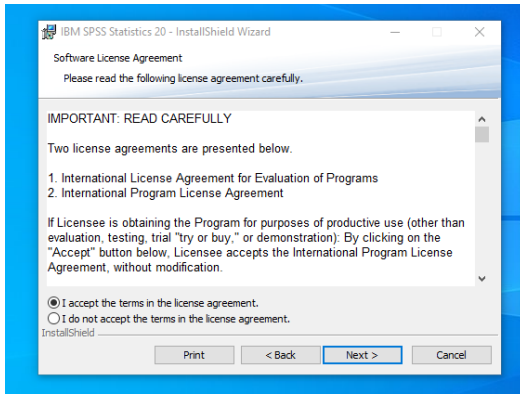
IBM SPSS Statistics 20 - InstallShield Wizard

Software License Agreement

Please read the following license agreement carefully.

IMPORTANT: READ CAREFULLY

Two license agreements are presented below.

1. International License Agreement for Evaluation of Programs
2. International Program License Agreement

If Licensee is obtaining the Program for purposes of productive use (other than evaluation, testing, trial "try or buy," or demonstration): By clicking on the "Accept" button below, Licensee accepts the International Program License Agreement, without modification.

I accept the terms in the license agreement.
I do not accept the terms in the license agreement.

InstallShield

Print
< Back
Next >
Cancel